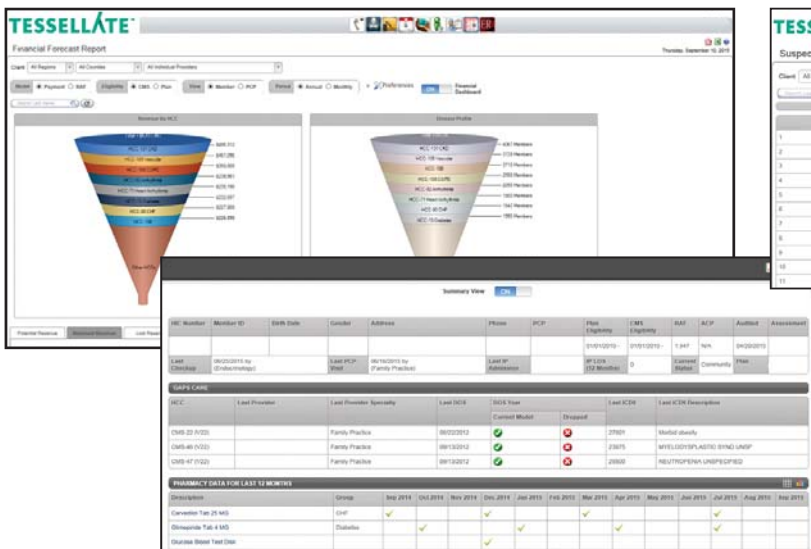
TESSELLATE

Financial Forecast Report

Thursday, September 10, 2015

Client All Regions All Counties All Individual Providers

Model Payment RAF Eligibility CMS Plan View Member PCP Period Annual Monthly Preferences ON Financial Dashboard

Revenue By HCC

HCC 107 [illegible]
HCC 108 Vascular
HCC 18 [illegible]
HCC 19 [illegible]
HCC 71 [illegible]
HCC 40 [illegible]
HCC 18

$495,113
$457,286
$355,600
$229,561
$228,785
$222,937
$227,909
$228,080

Disease Profile

HCC 131 CKD
HCC 108 Vascular
HCC 188
HCC 19 COPD
HCC 40 Arthritis
HCC 71 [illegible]
HCC 48 CHF
HCC 19 Diabetes

4367 Members
3728 Members
3713 Members
2065 Members
2055 Members
1803 Members
1947 Members
1895 Members

Potential Revenue Retained Revenue Lost Revenue

TESS
Suspec
Client All

1
2
3
4
5
6
7
8
9
10
11

Summary View ON

| HIC Number | Member ID | Birth Date | Gender | Address | Phone | PCP | Plan Eligibility | CMS Eligibility | RAF | ACP | Audited | Assessment |
|---|---|---|---|---|---|---|---|---|---|---|---|---|
| | | | | | | | 01/01/2010 - | 01/01/2010 - | 1.947 | N/A | 04/20/2015 | |
| Last Checkup | 05/20/2015 by (Endocrinology) | | Last PCP Visit | 06/10/2015 by (Family Practice) | Last IP Admission | | IP LOS (12 Months) | 0 | Current Status | Community | Plan | |

GAPS CARE

| HCC | Last Provider | Last Provider Specialty | Last DOS | DOS Year Current Model | DOS Year Dropped | Last ICD9 | Last ICD9 Description |
|---|---|---|---|---|---|---|---|
| CMS-22 (V22) | | Family Practice | 09/22/2012 | | | 27801 | Morbid obesity |
| CMS-46 (V22) | | Family Practice | 09/13/2012 | | | 23875 | MYELODYSPLASTIC SYND UNSP |
| CMS-47 (V22) | | Family Practice | 09/13/2012 | | | 28800 | NEUTROPENIA UNSPECIFIED |

PHARMACY DATA FOR LAST 12 MONTHS

| Description | Group | Sep 2014 | Oct 2014 | Nov 2014 | Dec 2014 | Jan 2015 | Feb 2015 | Mar 2015 | Apr 2015 | May 2015 | Jun 2015 | Jul 2015 | Aug 2015 |
|---|---|---|---|---|---|---|---|---|---|---|---|---|---|
| Carvedilol Tab 25 MG | CHF | ✓ | | | ✓ | | | ✓ | | | | ✓ | |
| Glimepiride Tab 4 MG | Diabetes | | ✓ | | | ✓ | | | ✓ | | | ✓ | |
| Glucose Blood Test Disk | | | | | ✓ | | | | | | | | |